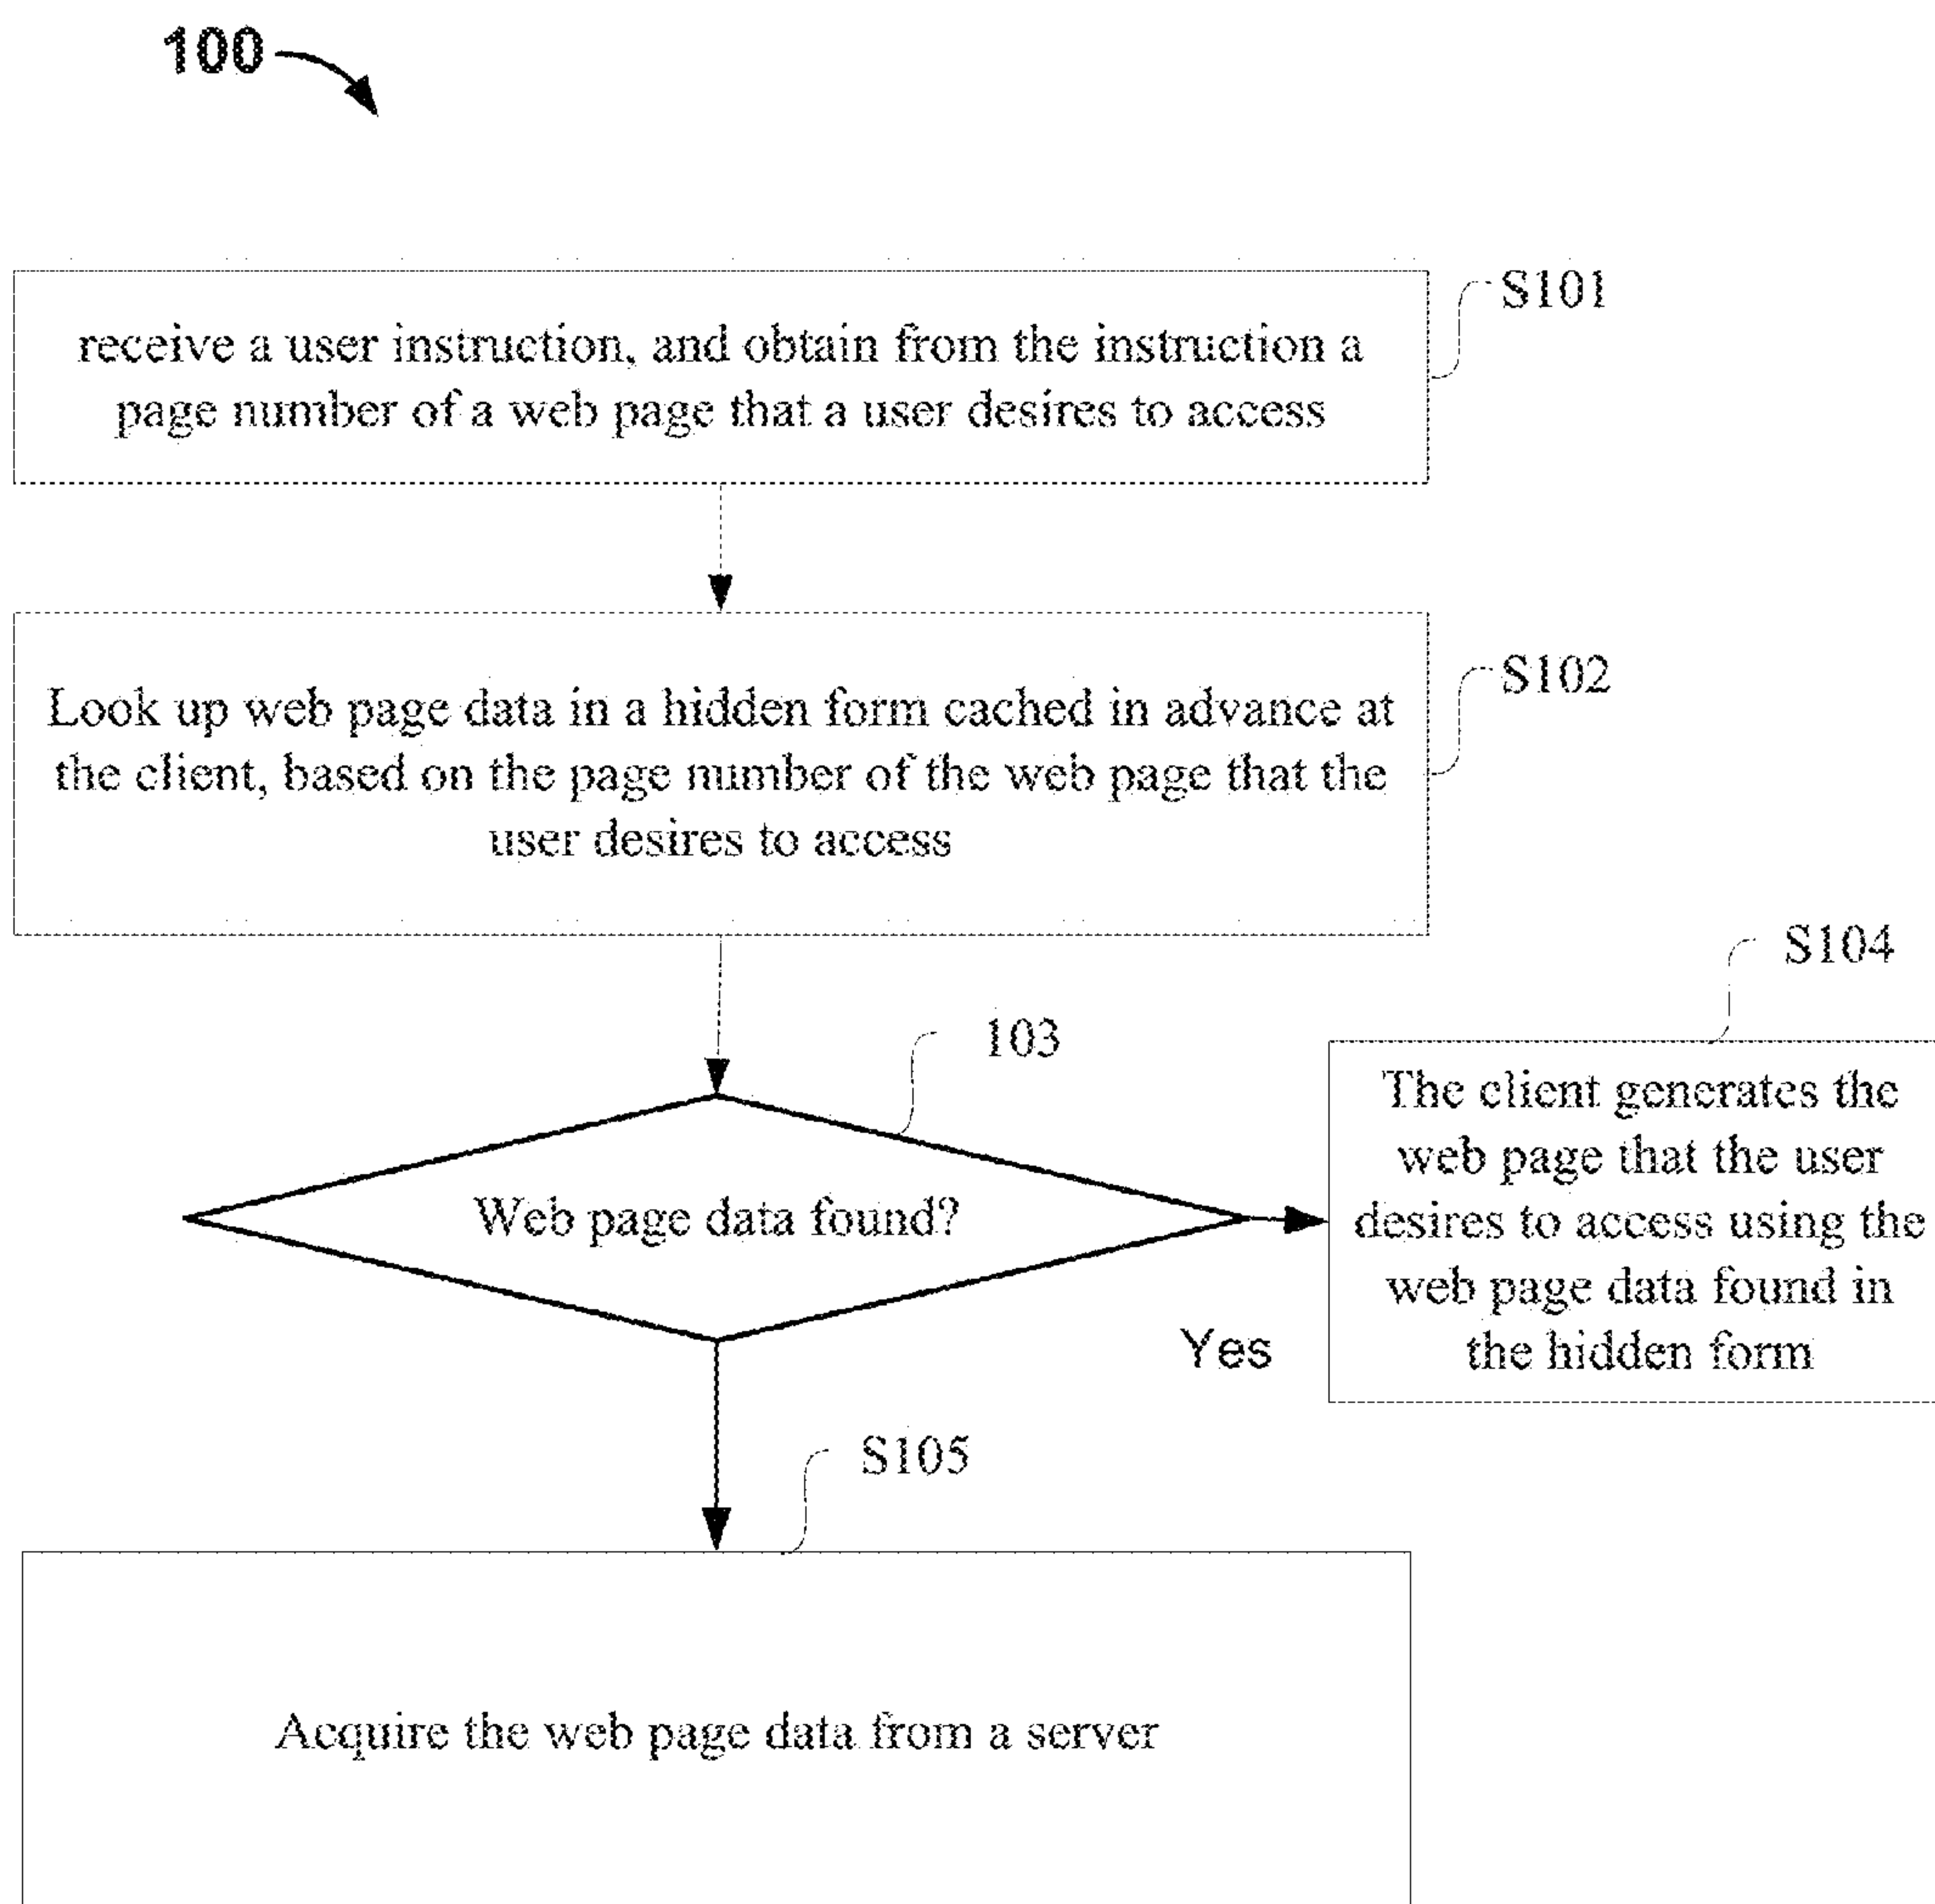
100

S101

receive a user instruction, and obtain from the instruction a page number of a web page that a user desires to access

S102

Look up web page data in a hidden form cached in advance at the client, based on the page number of the web page that the user desires to access

S104

103

Web page data found?

The client generates the web page that the user desires to access using the web page data found in the hidden form

Yes

S105

Acquire the web page data from a server